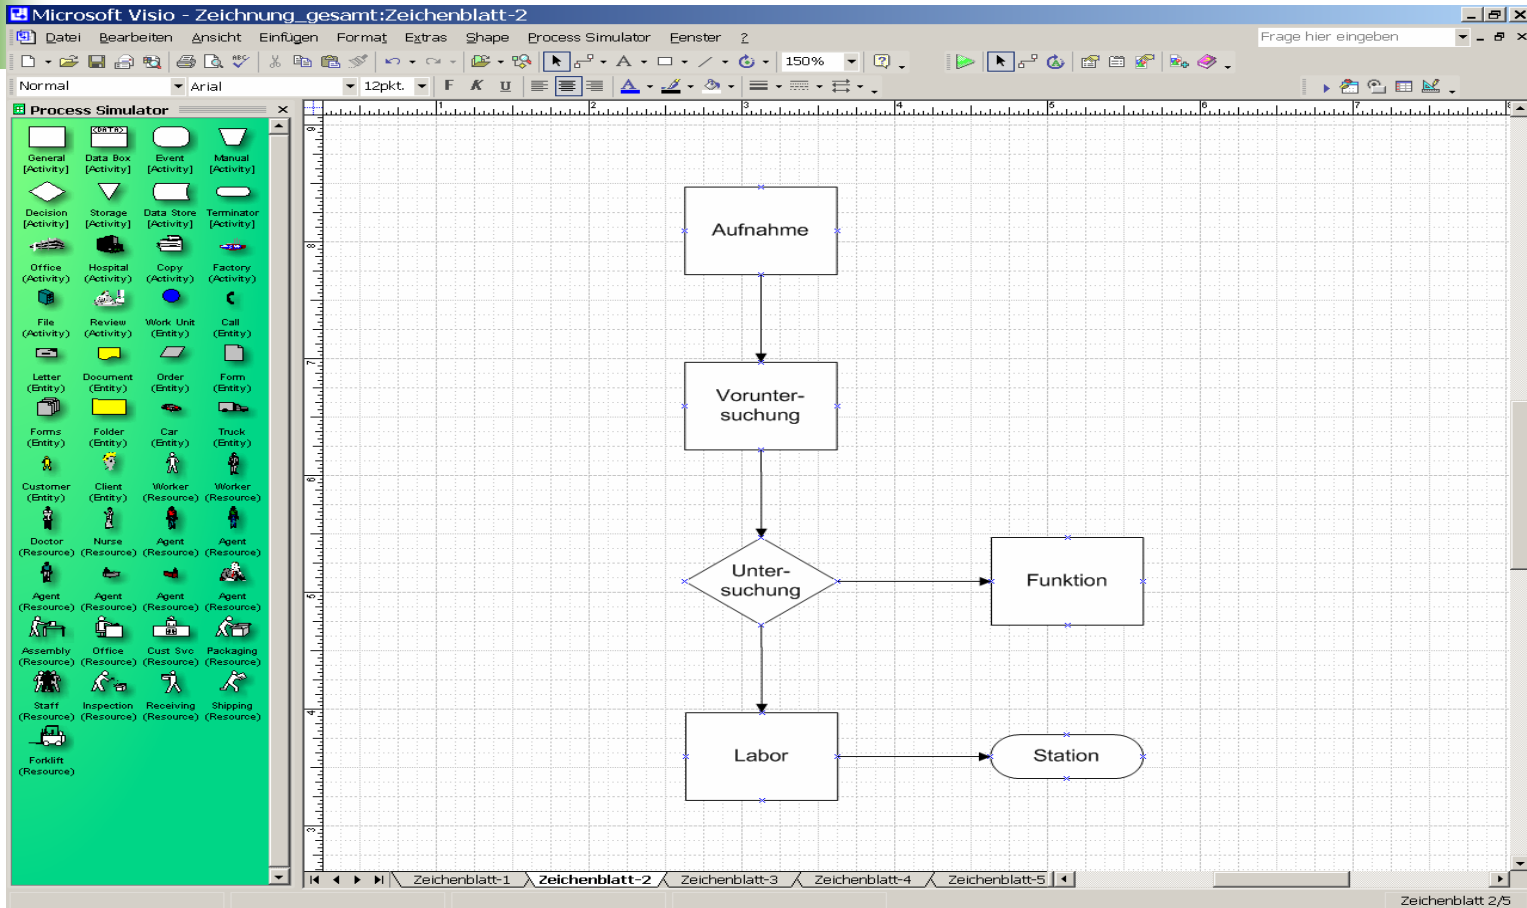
Microsoft Visio - Zeichnung_gesamt:Zeichenblatt-2

Datei Bearbeiten Ansicht Einfügen Format Extras Shape Process Simulator Fenster ?

Frage hier eingeben

150%

Normal Arial 12pkt.

F K U

Process Simulator

General (Activity) Data Box (Activity) Event (Activity) Manual (Activity)
Decision (Activity) Storage (Activity) Data Store (Activity) Terminator (Activity)
Office (Activity) Hospital (Activity) Copy (Activity) Factory (Activity)
File (Activity) Review (Activity) Work Unit (Entity) Call (Entity)
Letter (Entity) Document (Entity) Order (Entity) Form (Entity)
Forms (Entity) Folder (Entity) Car (Entity) Truck (Entity)
Customer (Entity) Client (Entity) Worker (Resource) Worker (Resource)
Doctor (Resource) Nurse (Resource) Agent (Resource) Agent (Resource)
Agent (Resource) Agent (Resource) Agent (Resource) Agent (Resource)
Assembly (Resource) Office (Resource) Cust Svc (Resource) Packaging (Resource)
Staff (Resource) Inspection (Resource) Receiving (Resource) Shipping (Resource)
Forklift (Resource)

Aufnahme

Voruntersuchung

Untersuchung

Funktion

Labor

Station

Zeichenblatt-1 Zeichenblatt-2 Zeichenblatt-3 Zeichenblatt-4 Zeichenblatt-5

Zeichenblatt 2/5